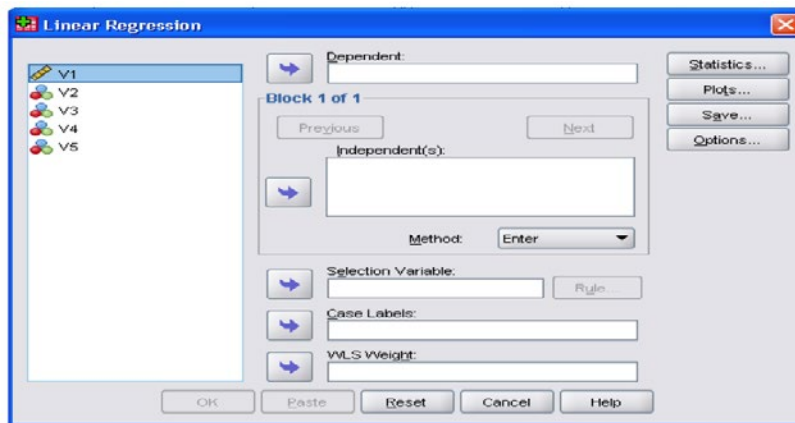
Linear Regression

V1
V2
V3
V4
V5

Dependent:

Block 1 of 1

Previous

Next

Independent(s):

Method: Enter

Selection Variable:

Rule...

Case Labels:

WLS Weight:

Statistics...
Plots...
Save...
Options...

OK
Paste
Reset
Cancel
Help